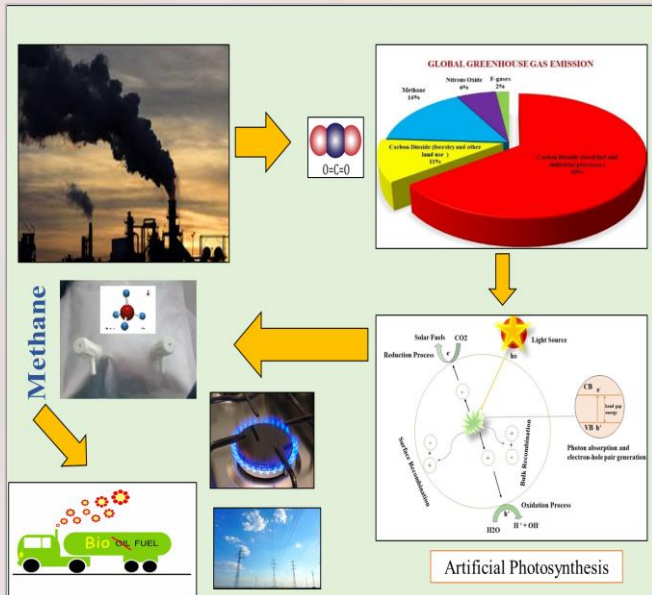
O=C=O

GLOBAL GREENHOUSE GAS EMISSION

Methane 16%

Nitrous Oxide 6%

F-gases 2%

Carbon Dioxide (forestry and other land use) 11%

Carbon Dioxide (fossil fuel and industrial processes) 65%

Methane

Solar Fuels

CO2

Light Source

hν

Reduction Process

CB

VB

band gap energy

Photon absorption and electron-hole pair generation

Surface Recombination

Bulk Recombination

Oxidation Process

H2O

H⁺+ OH

Bio FUEL

Artificial Photosynthesis